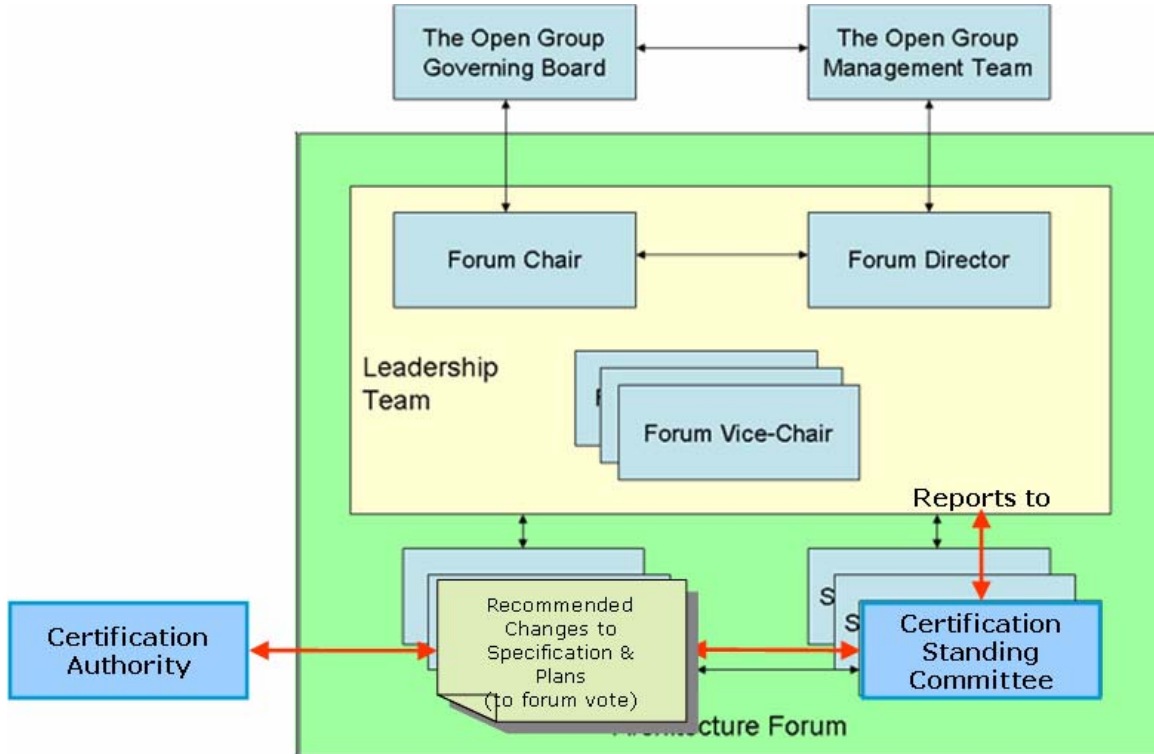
The Open Group Governing Board

The Open Group Management Team

Forum Chair

Forum Director

Leadership Team

F

Forum Vice-Chair

Reports to

Certification Authority

Recommended Changes to Specification & Plans (to forum vote)

S

S

Certification Standing Committee

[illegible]ecture Forum